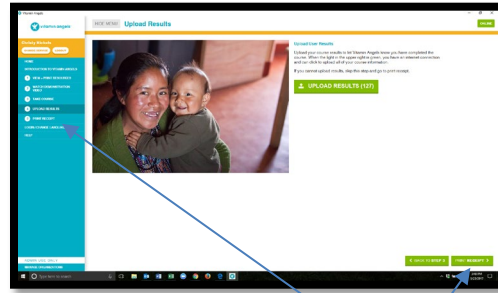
Vitamin Angels

vitamin angels

HIDE MENU Upload Results

ONLINE

Upload Your Results

Upload your course results to let Vitamin Angels know you have completed the course. When the light in the upper right is green, you have an internet connection and can click to upload all of your course information.

If you cannot upload results, skip this step and go to print receipt.

UPLOAD RESULTS (127)

HOME

INTRODUCTION TO VITAMIN ANGELS

1 REAL-WORLD RESOURCES

2 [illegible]

3 TAKE COURSE

4 UPLOAD RESULTS

5 PRINT RECEIPT

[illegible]

TEST

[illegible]

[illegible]

< BACK TO STEP 3

PRINT RECEIPT >

Type here to search